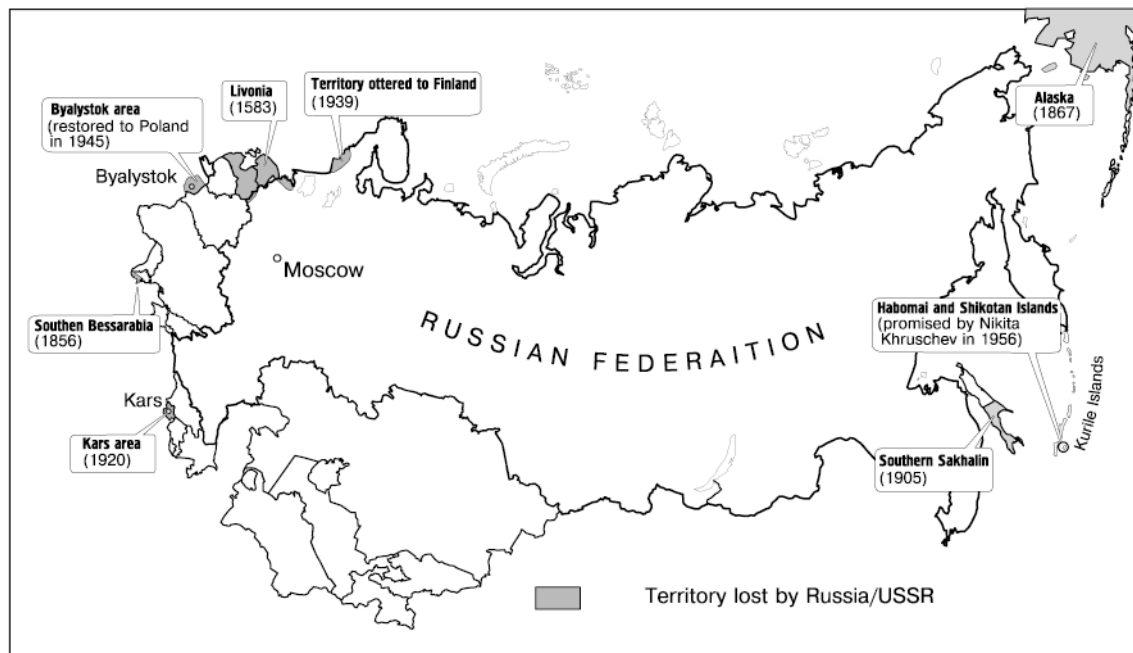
Byalystok area
(restored to Poland in 1945)

Livonia
(1583)

Territory ottered to Finland
(1939)

Alaska
(1867)

Byalystok

Moscow

Southen Bessarabia
(1856)

RUSSIAN FEDERAITION

Habomai and Shikotan Islands
(promised by Nikita Khruschev in 1956)

Kurile Islands

Kars

Kars area
(1920)

Southern Sakhalin
(1905)

Territory lost by Russia/USSR